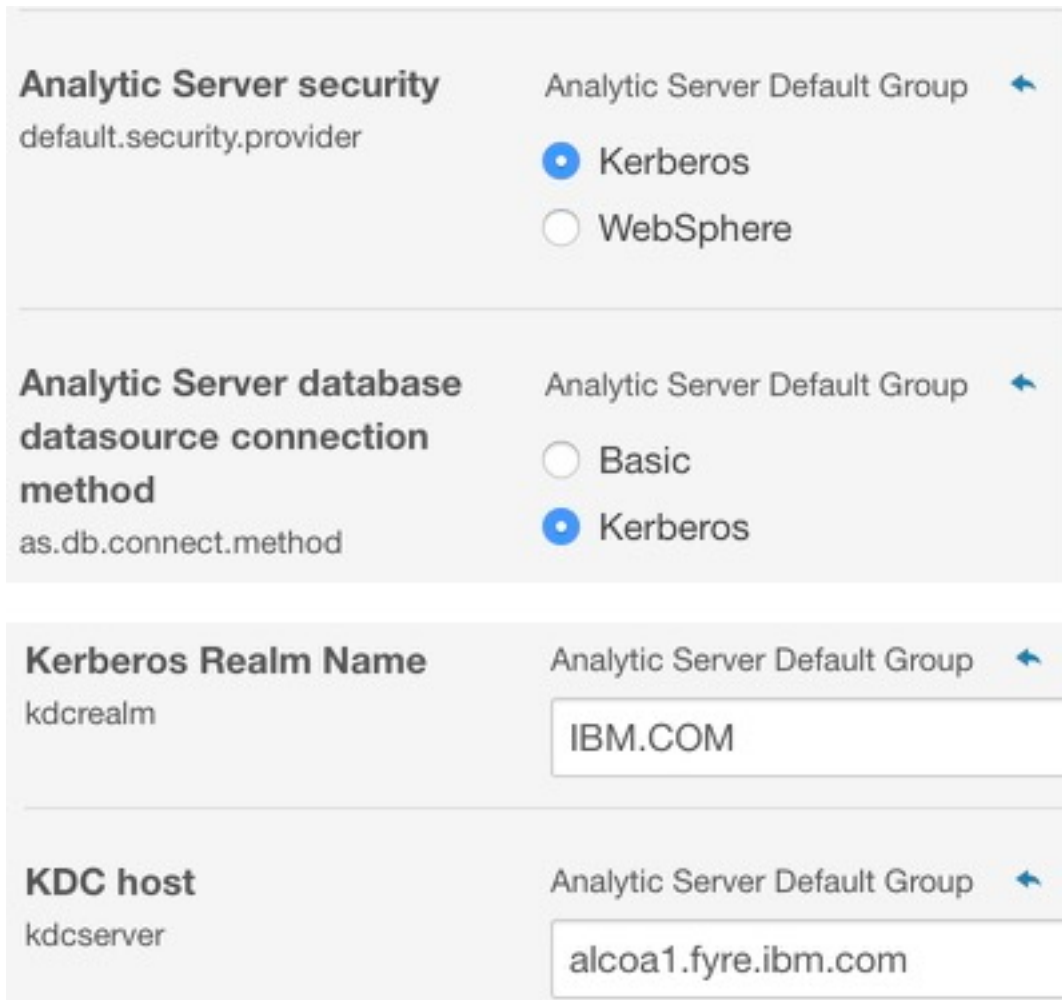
Analytic Server security
default.security.provider

Analytic Server Default Group

Kerberos

WebSphere

Analytic Server database datasource connection method
as.db.connect.method

Analytic Server Default Group

Basic

Kerberos

Kerberos Realm Name
kdcrealm

Analytic Server Default Group

IBM.COM

KDC host
kdcserver

Analytic Server Default Group

alcoa1.fyre.ibm.com